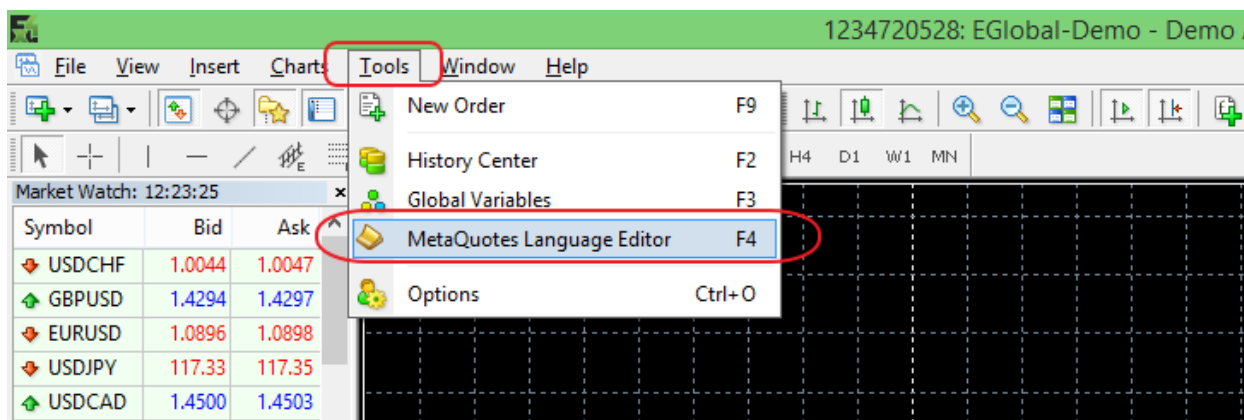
1234720528: EGlobal-Demo - Demo

File View Insert Charts Tools Window Help

New Order F9
History Center F2
Global Variables F3
MetaQuotes Language Editor F4
Options Ctrl+O

H4 D1 W1 MN

Market Watch: 12:23:25

| Symbol | Bid | Ask |
|---|---|---|
| USDCHF | 1.0044 | 1.0047 |
| GBPUSD | 1.4294 | 1.4297 |
| EURUSD | 1.0896 | 1.0898 |
| USDJPY | 117.33 | 117.35 |
| USDCAD | 1.4500 | 1.4503 |